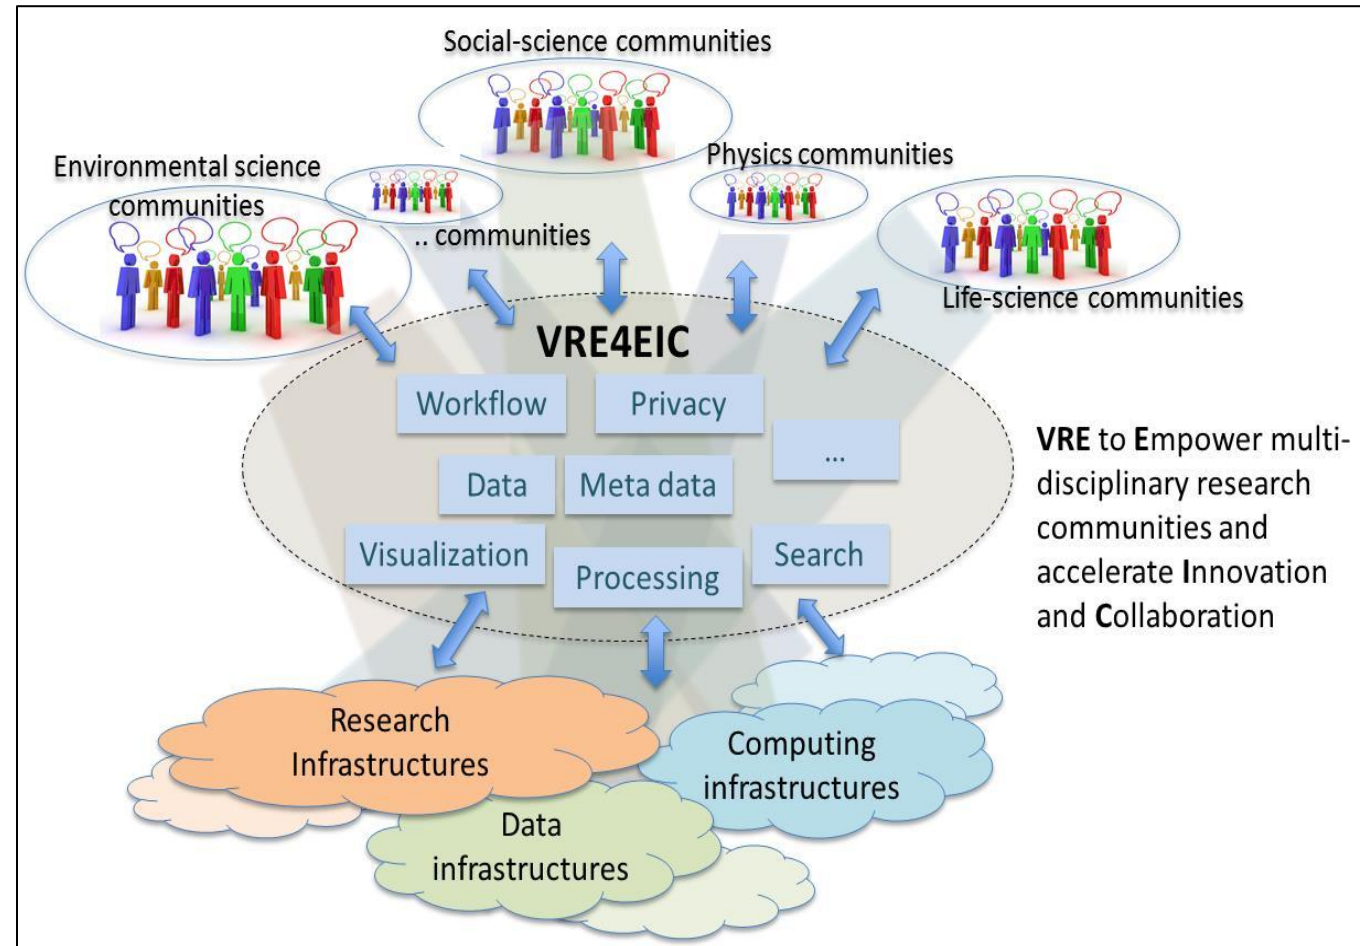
Social-science communities

Environmental science communities

.. communities

Physics communities

Life-science communities

VRE4EIC

Workflow

Privacy

...

Data

Meta data

Visualization

Processing

Search

VRE to Empower multi-disciplinary research communities and accelerate Innovation and Collaboration

Research Infrastructures

Computing infrastructures

Data infrastructures